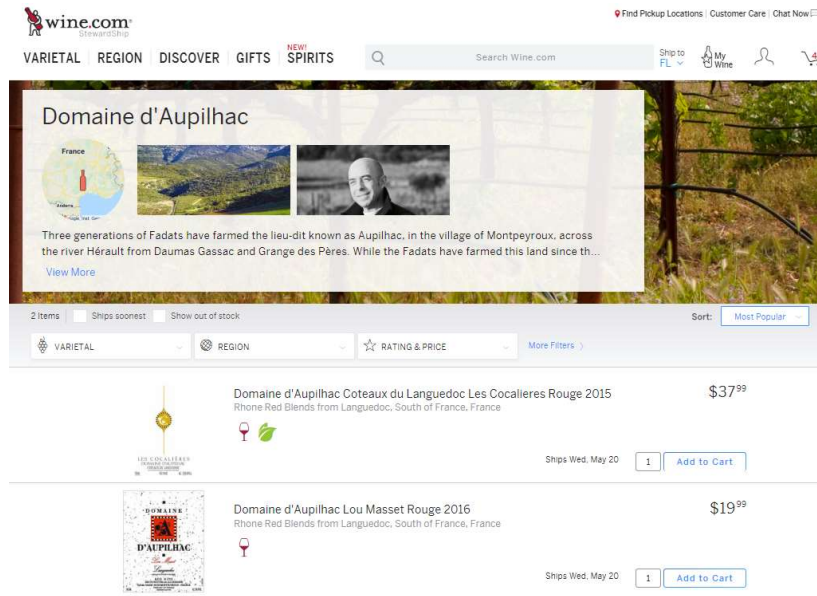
wine.com StewardShip

Find Pickup Locations | Customer Care | Chat Now

VARIETAL | REGION | DISCOVER | GIFTS | NEW! SPIRITS

Search Wine.com

Ship to FL

My Wine

Domaine d'Aupilhac

France

Three generations of Fadats have farmed the lieu-dit known as Aupilhac, in the village of Montpeyroux, across the river Hérault from Daumas Gassac and Grange des Pères. While the Fadats have farmed this land since th...

View More

2 Items | Ships soonest | Show out of stock

Sort: Most Popular

VARIETAL

REGION

RATING & PRICE

More Filters

Domaine d'Aupilhac Coteaux du Languedoc Les Cocalieres Rouge 2015
Rhone Red Blends from Languedoc, South of France, France

$37$^{99}$

LES COCALIÈRES

Ships Wed, May 20

1

Add to Cart

Domaine d'Aupilhac Lou Masset Rouge 2016
Rhone Red Blends from Languedoc, South of France, France

$19$^{99}$

DOMAINE D'AUPILHAC Lou Masset

Ships Wed, May 20

1

Add to Cart